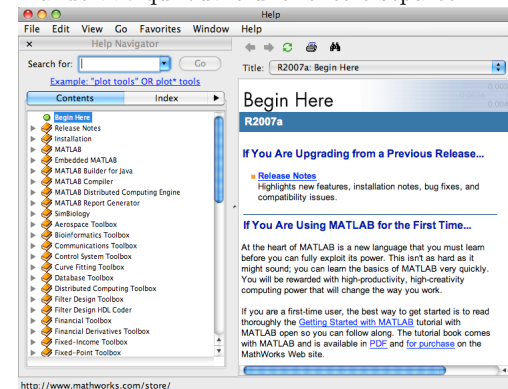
Help

File Edit View Go Favorites Window Help

Help Navigator

Search for: Go

Example: "plot tools" OR plot* tools

Contents | Index

Begin Here
Release Notes
Installation
MATLAB
Embedded MATLAB
MATLAB Builder for Java
MATLAB Compiler
MATLAB Distributed Computing Engine
MATLAB Report Generator
SimBiology
Aerospace Toolbox
Bioinformatics Toolbox
Communications Toolbox
Control System Toolbox
Curve Fitting Toolbox
Database Toolbox
Distributed Computing Toolbox
Filter Design Toolbox
Filter Design HDL Coder
Financial Toolbox
Financial Derivatives Toolbox
Fixed-Income Toolbox
Fixed-Point Toolbox

Title: R2007a: Begin Here

Begin Here

R2007a

If You Are Upgrading from a Previous Release...

Release Notes
Highlights new features, installation notes, bug fixes, and compatibility issues.

If You Are Using MATLAB for the First Time...

At the heart of MATLAB is a new language that you must learn before you can fully exploit its power. This isn't as hard as it might sound; you can learn the basics of MATLAB very quickly. You will be rewarded with high-productivity, high-creativity computing power that will change the way you work.

If you are a first-time user, the best way to get started is to read thoroughly the Getting Started with MATLAB tutorial with MATLAB open so you can follow along. The tutorial book comes with MATLAB and is available in PDF and for purchase on the MathWorks Web site.

http://www.mathworks.com/store/